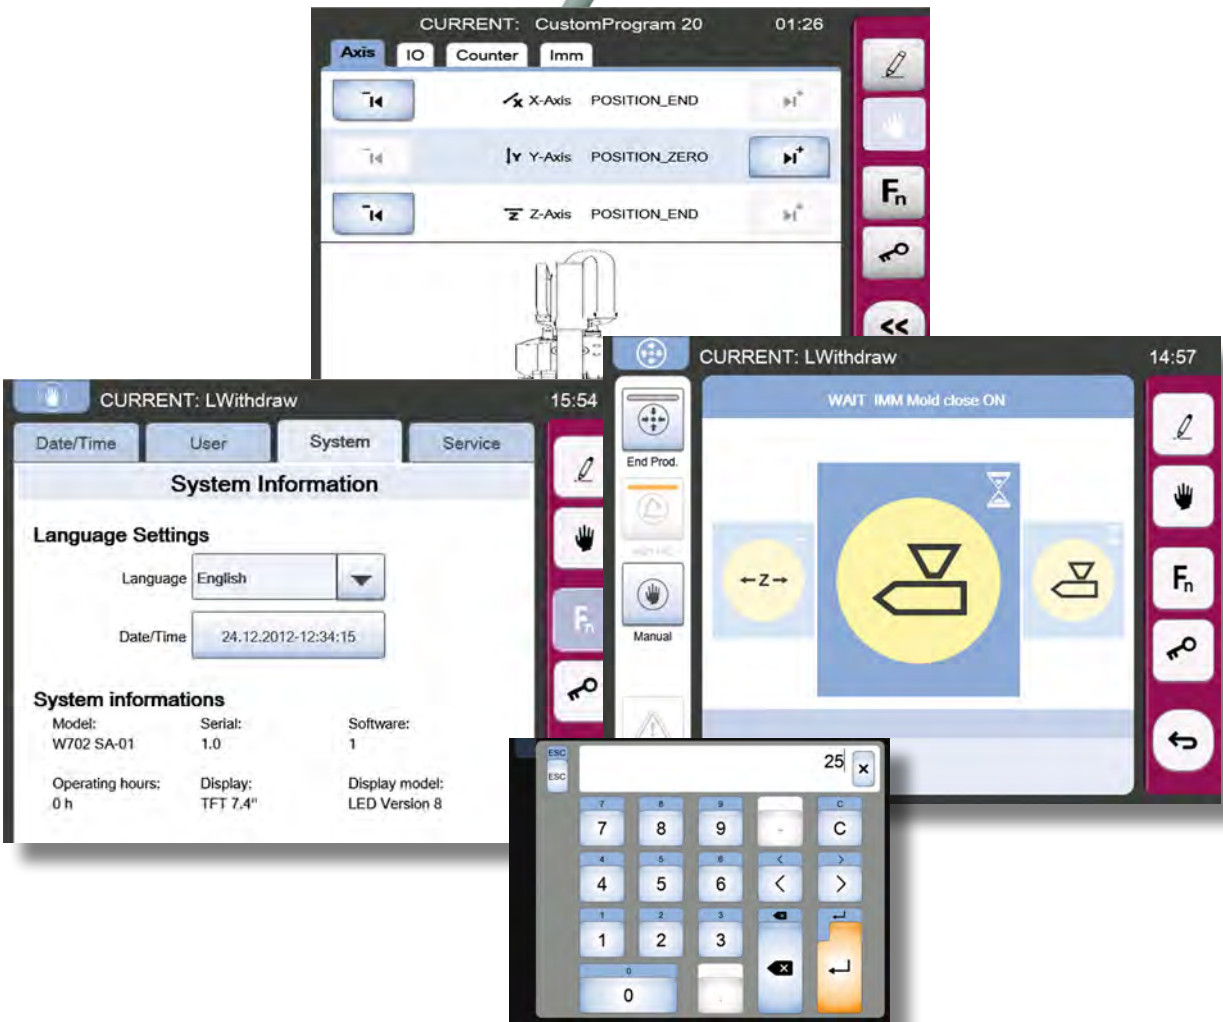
CURRENT: CustomProgram 20 01:26

Axis IO Counter Imm

X-Axis POSITION_END

Y-Axis POSITION_ZERO

Z-Axis POSITION_END

$F_n$

CURRENT: LWithdraw 15:54

Date/Time User System Service

System Information

Language Settings

Language English

Date/Time 24.12.2012-12:34:15

System informations

Model: W702 SA-01

Serial: 1.0

Software: 1

Operating hours: 0 h

Display: TFT 7.4"

Display model: LED Version 8

$F_n$

CURRENT: LWithdraw 14:57

End Prod.

Manual

WAIT IMM Mold close ON

←Z→

$F_n$

ESC
ESC

25

×

7 8 9 . C

4 5 6 < >

1 2 3

0